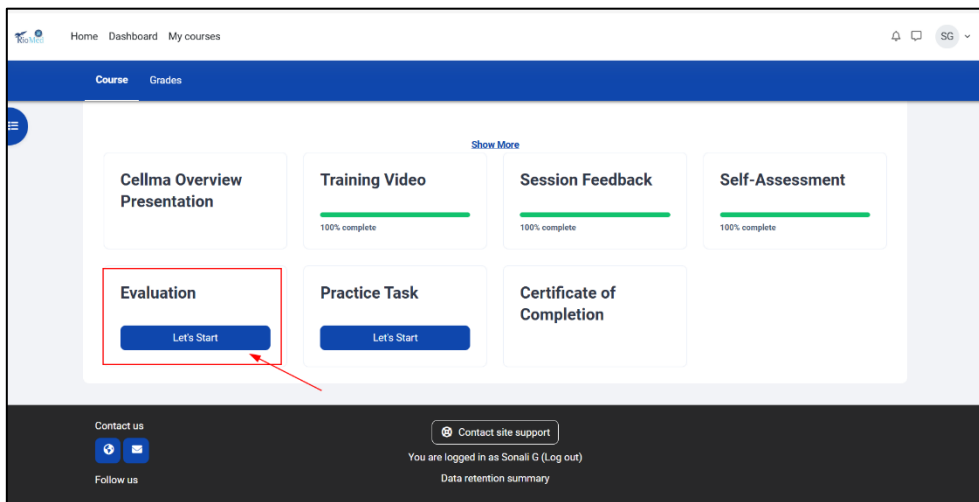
RioMed

Home Dashboard My courses

SG

Course Grades

Show More

Cellma Overview Presentation

Training Video

100% complete

Session Feedback

100% complete

Self-Assessment

100% complete

Evaluation

Let's Start

Practice Task

Let's Start

Certificate of Completion

Contact us

Follow us

Contact site support

You are logged in as Sonali G (Log out)

Data retention summary